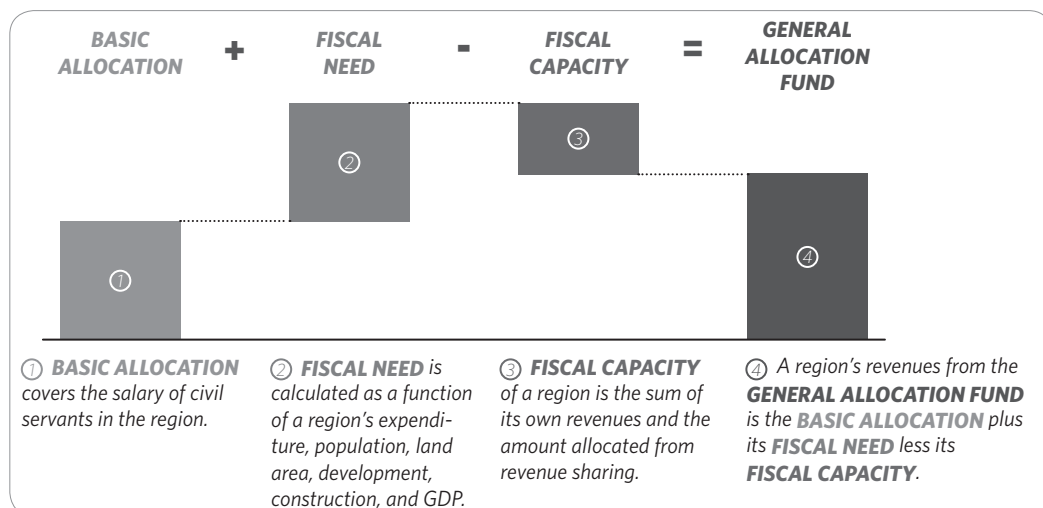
BASIC ALLOCATION + FISCAL NEED - FISCAL CAPACITY = GENERAL ALLOCATION FUND

②

③

①

④

① BASIC ALLOCATION covers the salary of civil servants in the region.

② FISCAL NEED is calculated as a function of a region's expenditure, population, land area, development, construction, and GDP.

③ FISCAL CAPACITY of a region is the sum of its own revenues and the amount allocated from revenue sharing.

④ A region's revenues from the GENERAL ALLOCATION FUND is the BASIC ALLOCATION plus its FISCAL NEED less its FISCAL CAPACITY.